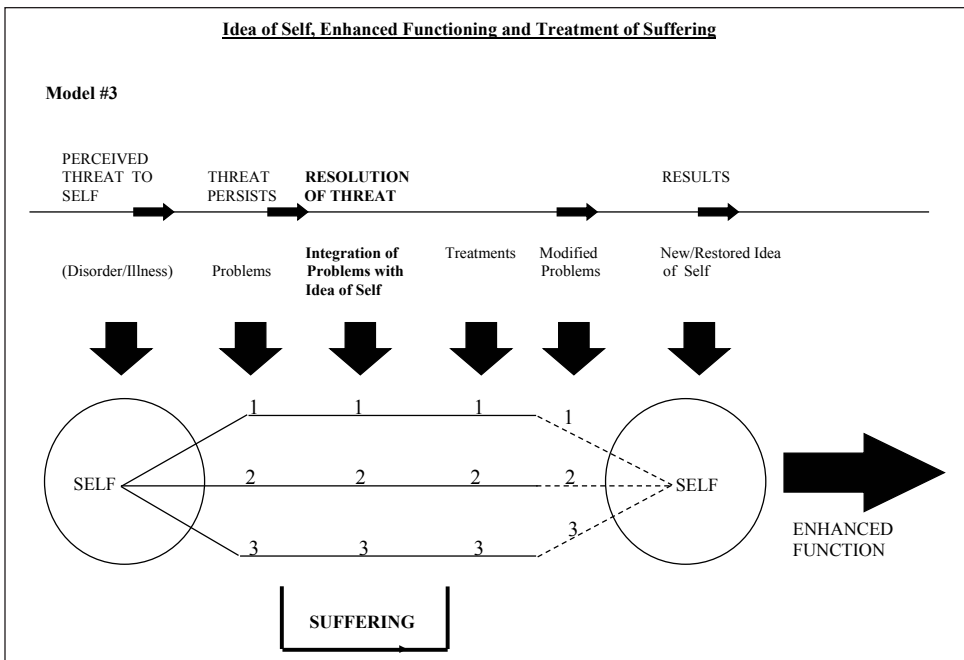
Idea of Self, Enhanced Functioning and Treatment of Suffering

Model #3

PERCEIVED THREAT TO SELF

THREAT PERSISTS

RESOLUTION OF THREAT

RESULTS

(Disorder/Illness)

Problems

Integration of Problems with Idea of Self

Treatments

Modified Problems

New/Restored Idea of Self

1 1 1 1

SELF

2 2 2 2

SELF

3 3 3 3

ENHANCED FUNCTION

SUFFERING